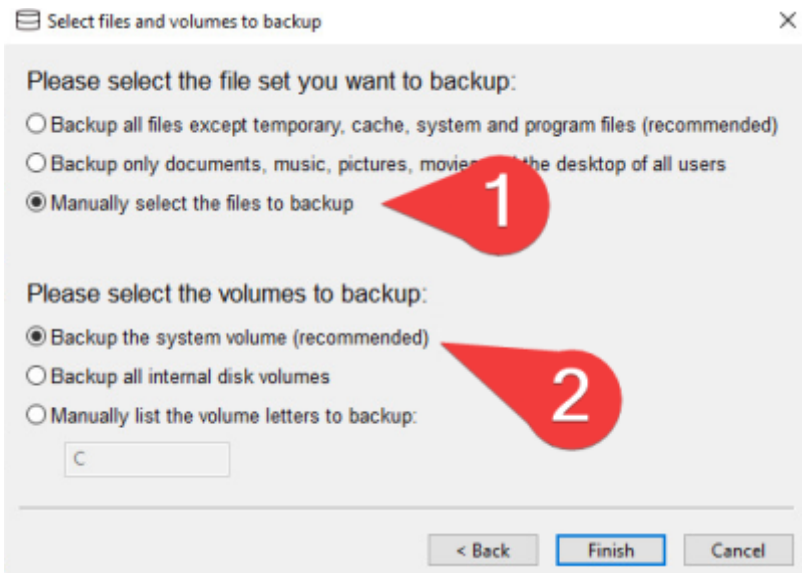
Select files and volumes to backup

×

Please select the file set you want to backup:

Backup all files except temporary, cache, system and program files (recommended)

Backup only documents, music, pictures, movie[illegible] the desktop of all users

Manually select the files to backup

1

Please select the volumes to backup:

Backup the system volume (recommended)

Backup all internal disk volumes

Manually list the volume letters to backup:

2

C

< Back

Finish

Cancel